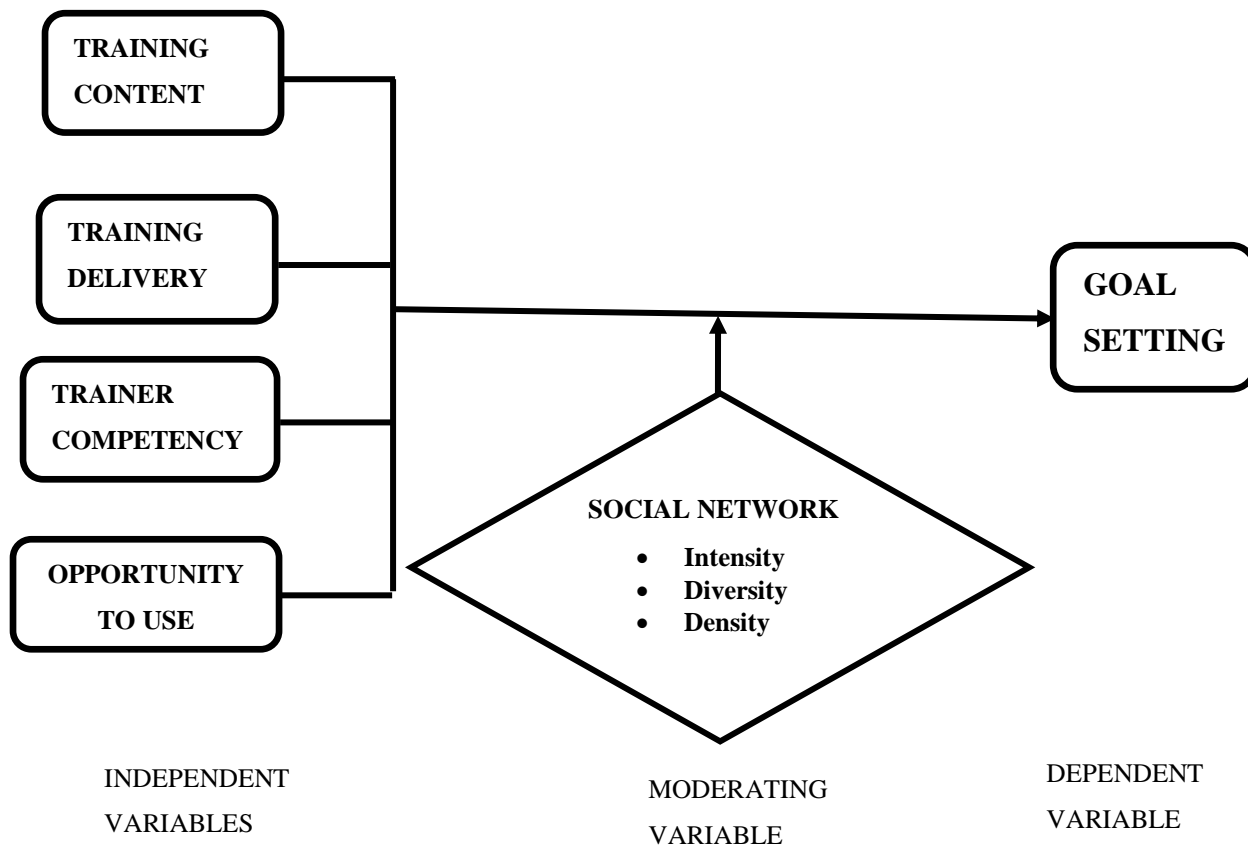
TRAINING CONTENT

TRAINING DELIVERY

TRAINER COMPETENCY

OPPORTUNITY TO USE

GOAL SETTING

SOCIAL NETWORK
- Intensity
- Diversity
- Density

INDEPENDENT VARIABLES

MODERATING VARIABLE

DEPENDENT VARIABLE